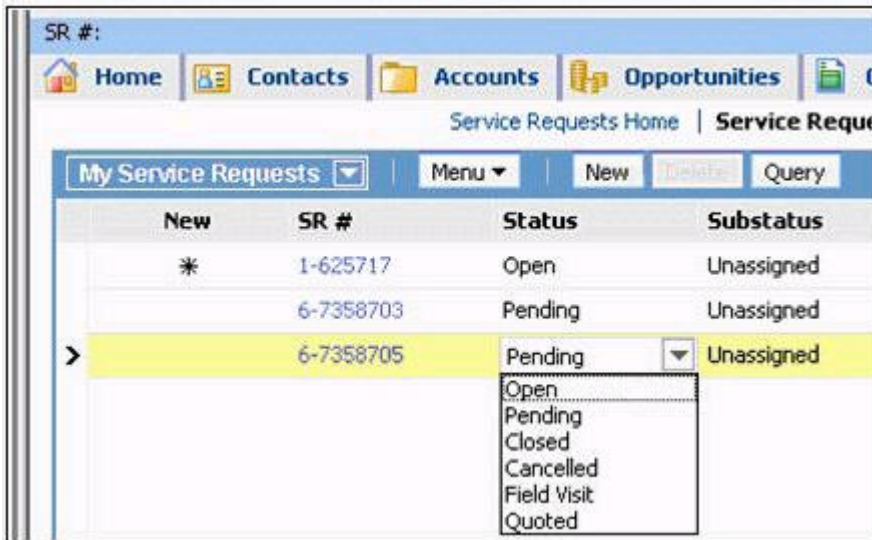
SR #:

Home | Contacts | Accounts | Opportunities |

Service Requests Home | Service Reque

My Service Requests | Menu | New | Delete | Query

| New | SR # | Status | Substatus |
|---|---|---|---|
| * | 1-625717 | Open | Unassigned |
| | 6-7358703 | Pending | Unassigned |
| | 6-7358705 | Pending | Unassigned |

Open
Pending
Closed
Cancelled
Field Visit
Quoted